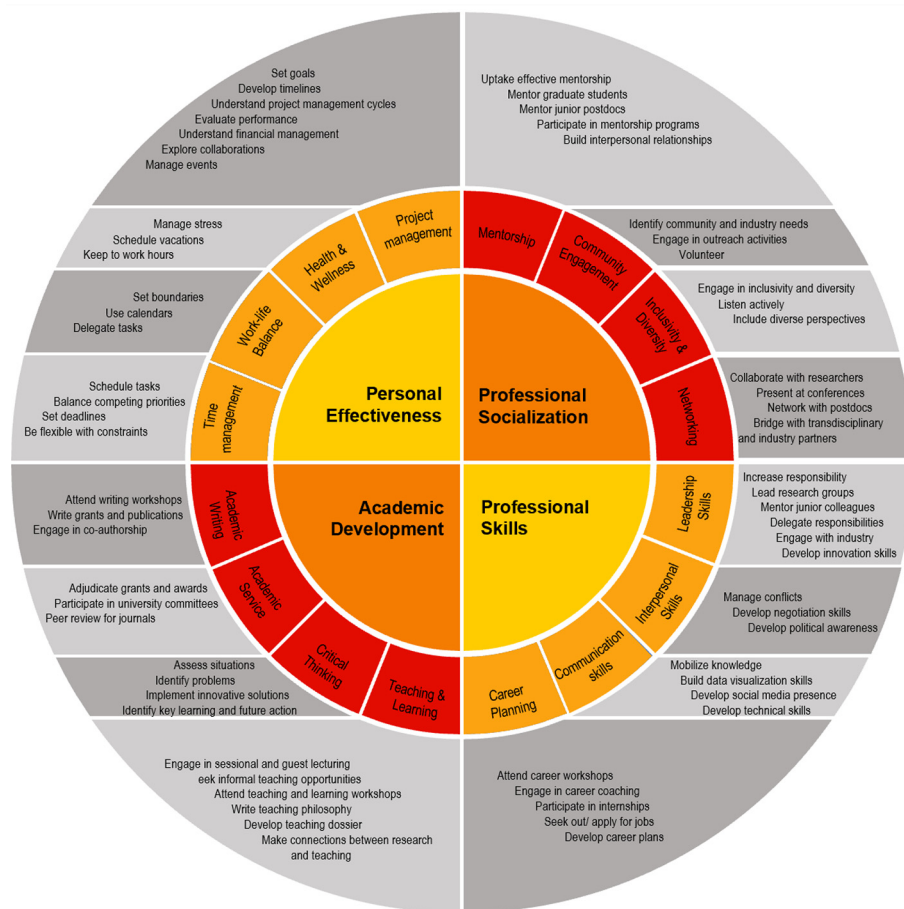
Set goals
Develop timelines
Understand project management cycles
Evaluate performance
Understand financial management
Explore collaborations
Manage events

Uptake effective mentorship
Mentor graduate students
Mentor junior postdocs
Participate in mentorship programs
Build interpersonal relationships

Manage stress
Schedule vacations
Keep to work hours

Identify community and industry needs
Engage in outreach activities
Volunteer

Set boundaries
Use calendars
Delegate tasks

Engage in inclusivity and diversity
Listen actively
Include diverse perspectives

Schedule tasks
Balance competing priorities
Set deadlines
Be flexible with constraints

Collaborate with researchers
Present at conferences
Network with postdocs
Bridge with transdisciplinary and industry partners

Project management
Health & Wellness
Work-life Balance
Time management

Mentorship
Community Engagement
Inclusivity & Diversity
Networking

Personal Effectiveness

Professional Socialization

Academic Development

Professional Skills

Academic Writing
Academic Service
Critical Thinking
Teaching & Learning

Leadership Skills
Interpersonal Skills
Communication skills
Career Planning

Attend writing workshops
Write grants and publications
Engage in co-authorship

Increase responsibility
Lead research groups
Mentor junior colleagues
Delegate responsibilities
Engage with industry
Develop innovation skills

Adjudicate grants and awards
Participate in university committees
Peer review for journals

Manage conflicts
Develop negotiation skills
Develop political awareness

Assess situations
Identify problems
Implement innovative solutions
Identify key learning and future action

Mobilize knowledge
Build data visualization skills
Develop social media presence
Develop technical skills

Engage in sessional and guest lecturing
eek informal teaching opportunities
Attend teaching and learning workshops
Write teaching philosophy
Develop teaching dossier
Make connections between research and teaching

Attend career workshops
Engage in career coaching
Participate in internships
Seek out/ apply for jobs
Develop career plans